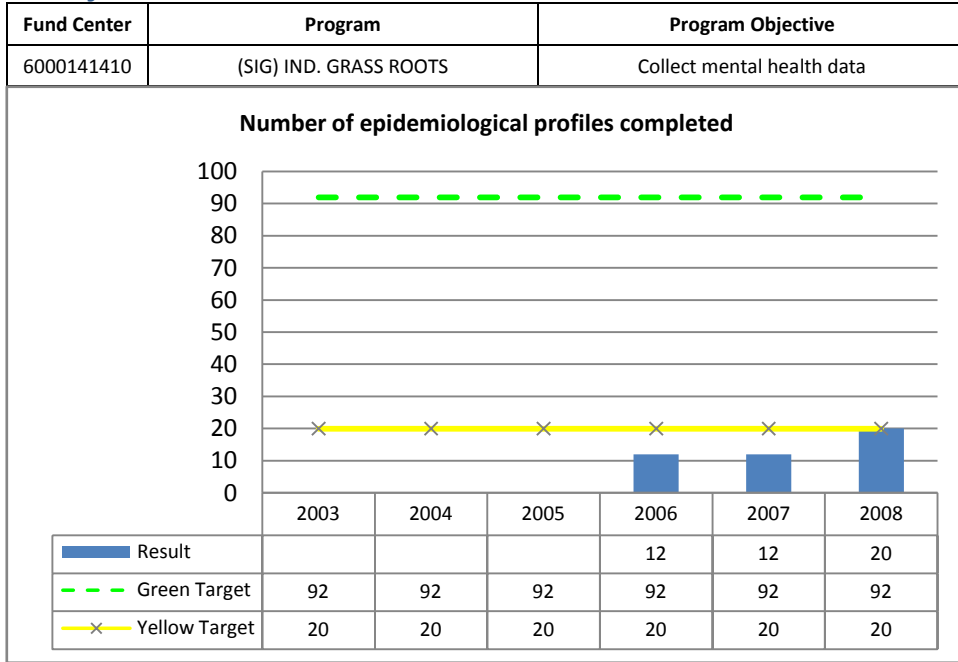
| Fund Center | Program | Program Objective |
|---|---|---|
| 6000141410 | (SIG) IND. GRASS ROOTS | Collect mental health data |

Number of epidemiological profiles completed

100
90
80
70
60
50
40
30
20
10
0

| | 2003 | 2004 | 2005 | 2006 | 2007 | 2008 |
|---|---|---|---|---|---|---|
| Result | | | | 12 | 12 | 20 |
| Green Target | 92 | 92 | 92 | 92 | 92 | 92 |
| Yellow Target | 20 | 20 | 20 | 20 | 20 | 20 |